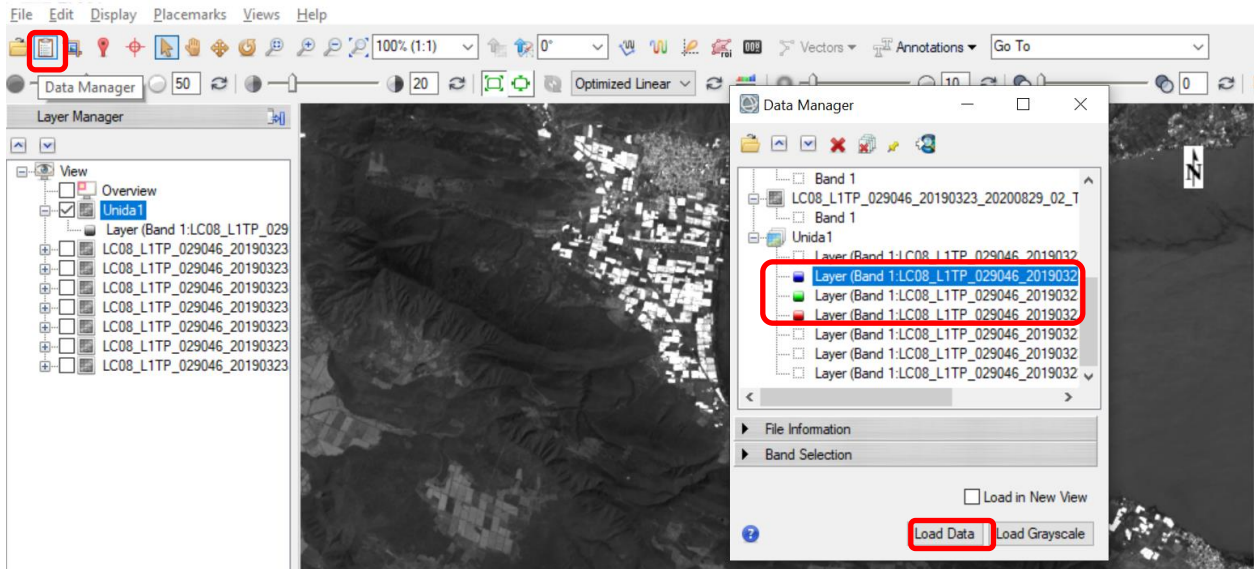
File Edit Display Placemarks Views Help

100% (1:1)
0°
Vectors
Annotations
Go To

Data Manager
50
20
Optimized Linear
10
0

Layer Manager

View
Overview
Unida1
Layer (Band 1:LC08_L1TP_029
LC08_L1TP_029046_20190323
LC08_L1TP_029046_20190323
LC08_L1TP_029046_20190323
LC08_L1TP_029046_20190323
LC08_L1TP_029046_20190323
LC08_L1TP_029046_20190323
LC08_L1TP_029046_20190323

Data Manager

Band 1
LC08_L1TP_029046_20190323_20200829_02_T
Band 1
Unida1
Layer (Band 1:LC08_L1TP_029046_2019032
Layer (Band 1:LC08_L1TP_029046_2019032
Layer (Band 1:LC08_L1TP_029046_2019032
Layer (Band 1:LC08_L1TP_029046_2019032
Layer (Band 1:LC08_L1TP_029046_2019032
Layer (Band 1:LC08_L1TP_029046_2019032
Layer (Band 1:LC08_L1TP_029046_2019032

File Information
Band Selection

Load in New View

Load Data
Load Grayscale

N